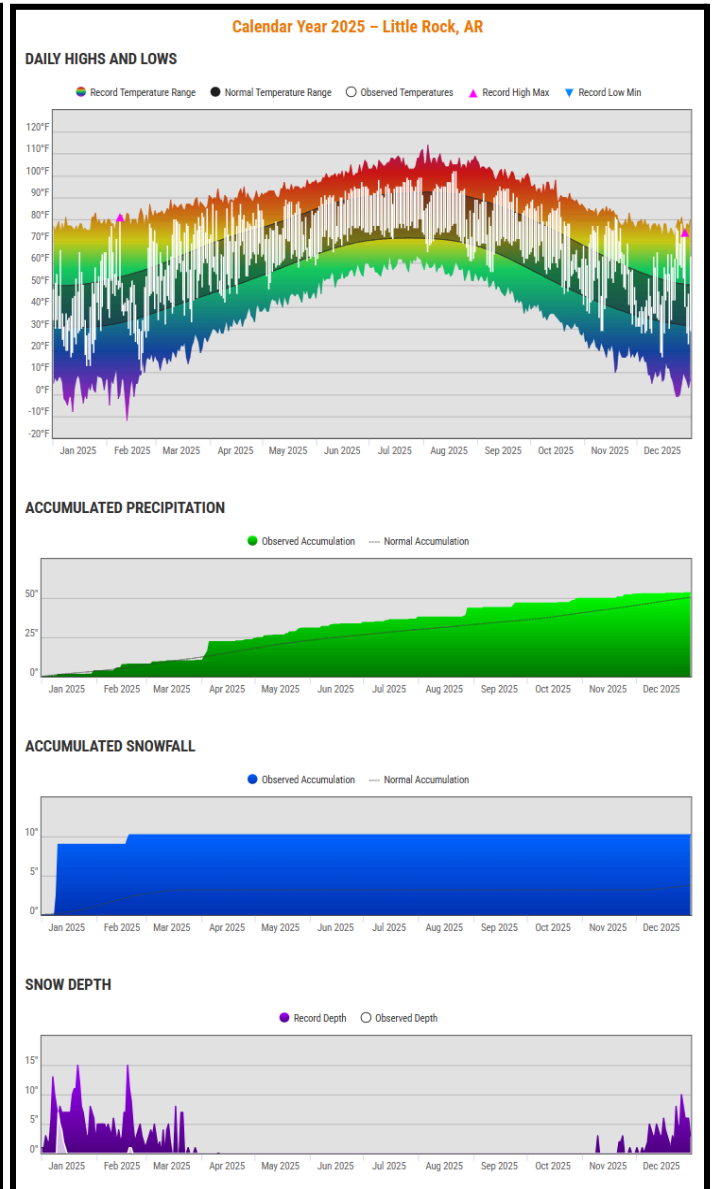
Calendar Year 2025 – Little Rock, AR

DAILY HIGHS AND LOWS

Record Temperature Range   Normal Temperature Range   Observed Temperatures   Record High Max   Record Low Min

120°F
110°F
100°F
90°F
80°F
70°F
60°F
50°F
40°F
30°F
20°F
10°F
0°F
-10°F
-20°F

Jan 2025   Feb 2025   Mar 2025   Apr 2025   May 2025   Jun 2025   Jul 2025   Aug 2025   Sep 2025   Oct 2025   Nov 2025   Dec 2025

ACCUMULATED PRECIPITATION

Observed Accumulation   Normal Accumulation

50"
25"
0"

Jan 2025   Feb 2025   Mar 2025   Apr 2025   May 2025   Jun 2025   Jul 2025   Aug 2025   Sep 2025   Oct 2025   Nov 2025   Dec 2025

ACCUMULATED SNOWFALL

Observed Accumulation   Normal Accumulation

10"
5"
0"

Jan 2025   Feb 2025   Mar 2025   Apr 2025   May 2025   Jun 2025   Jul 2025   Aug 2025   Sep 2025   Oct 2025   Nov 2025   Dec 2025

SNOW DEPTH

Record Depth   Observed Depth

15"
10"
5"
0"

Jan 2025   Feb 2025   Mar 2025   Apr 2025   May 2025   Jun 2025   Jul 2025   Aug 2025   Sep 2025   Oct 2025   Nov 2025   Dec 2025